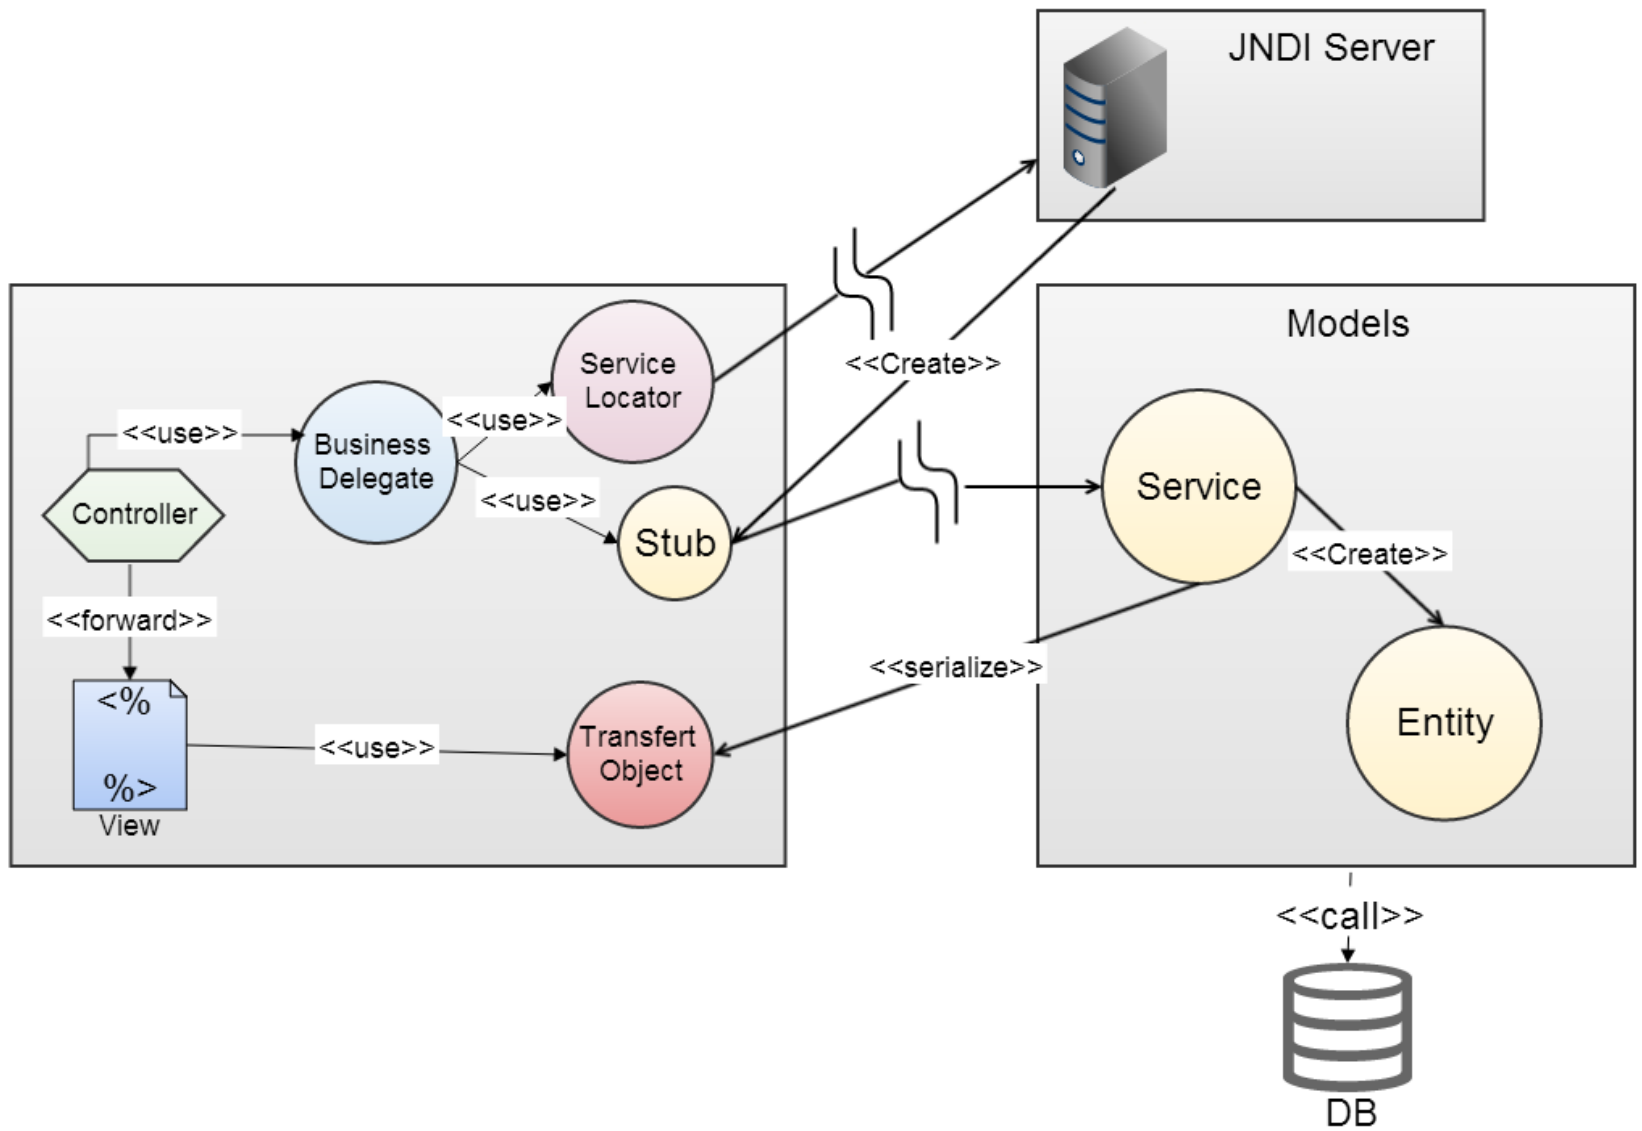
JNDI Server

Models

<<Create>>

Service Locator

<<use>>

Business Delegate

<<use>>

Controller

<<use>>

Stub

Service

<<Create>>

<<forward>>

Entity

<<serialize>>

<%

%>

View

<<use>>

Transfert Object

<<call>>

DB